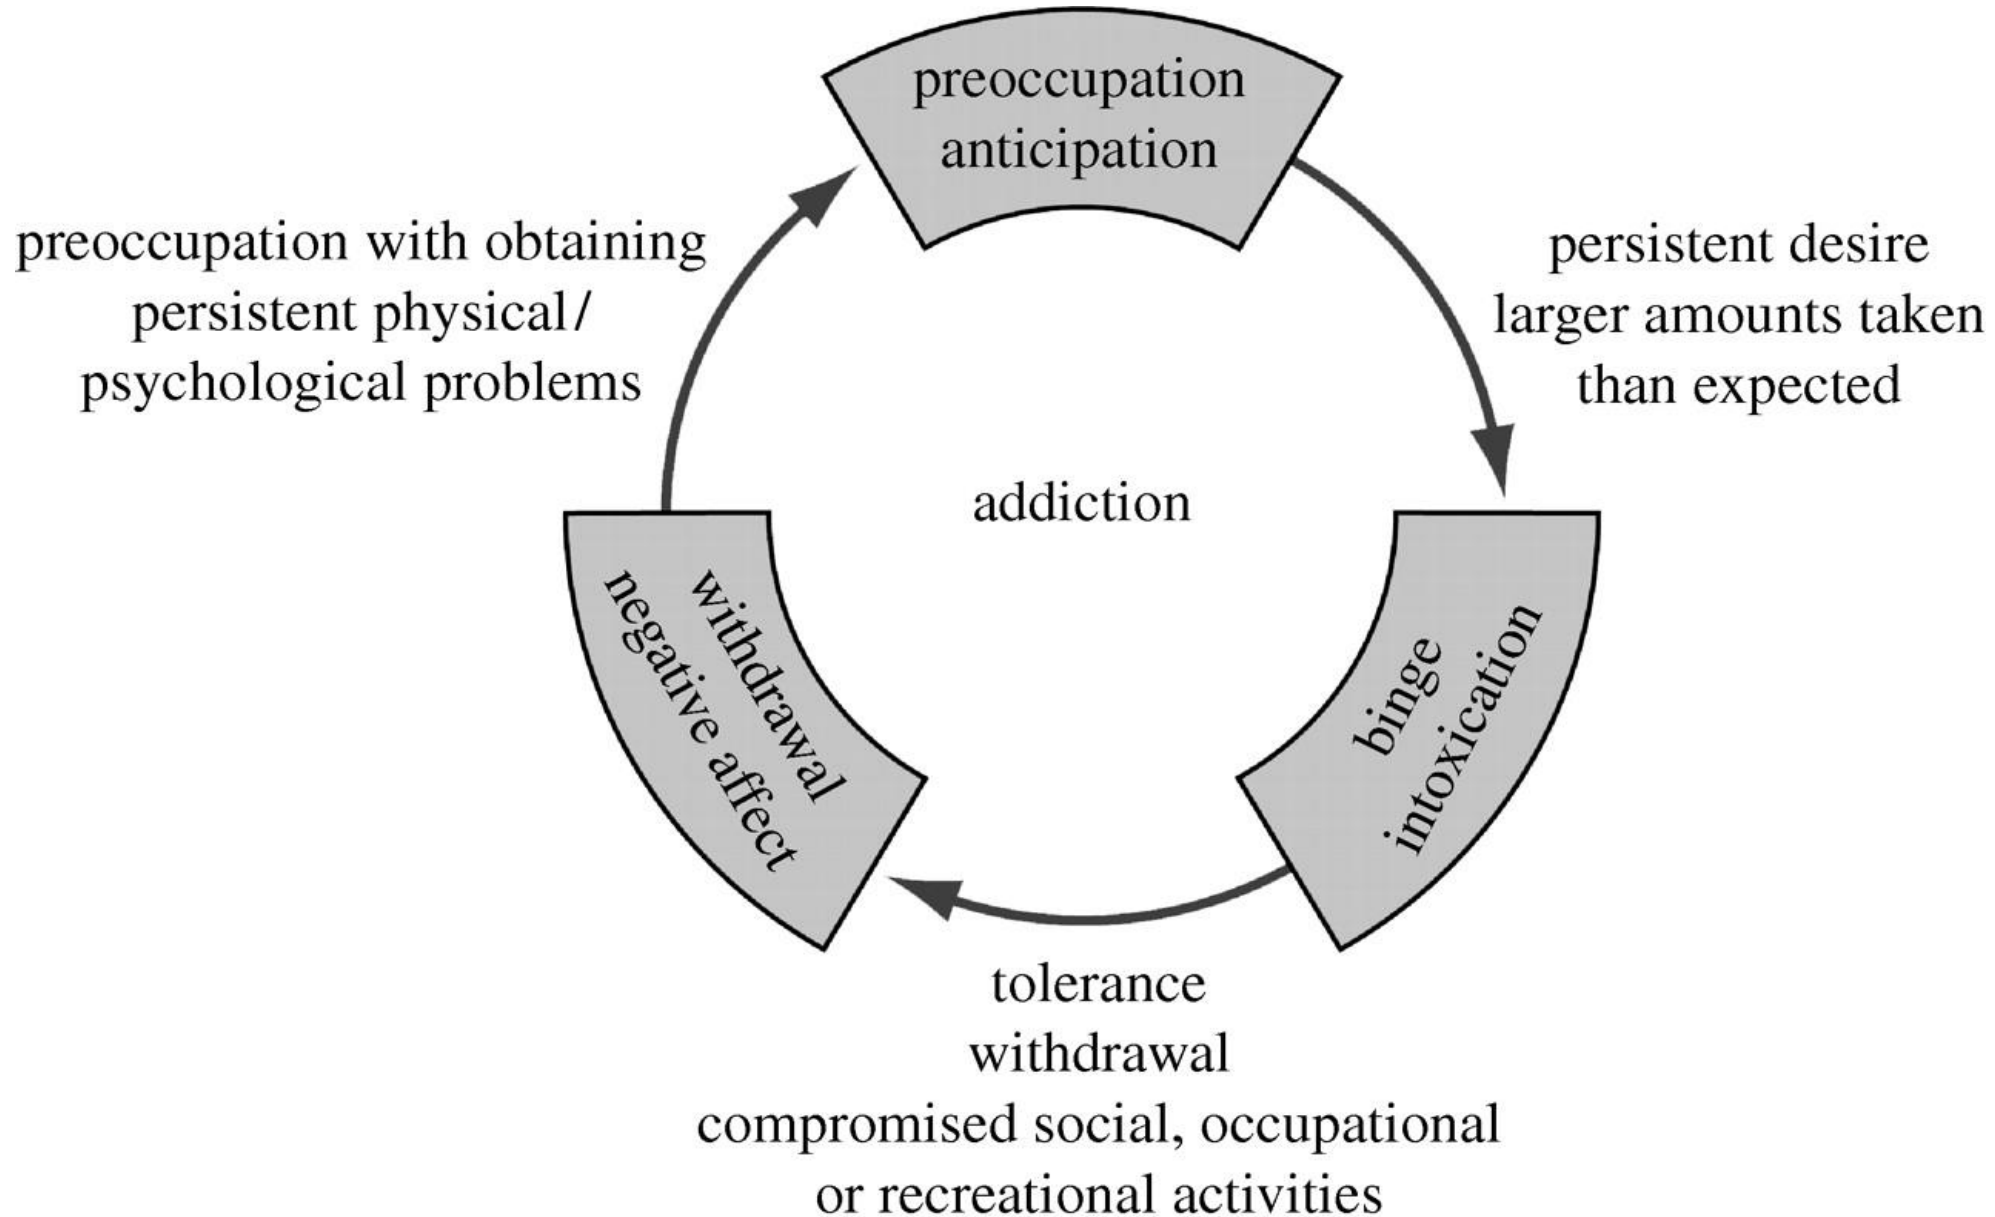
preoccupation
anticipation

preoccupation with obtaining
persistent physical/
psychological problems

persistent desire
larger amounts taken
than expected

addiction

withdrawal
negative affect

binge
intoxication

tolerance
withdrawal
compromised social, occupational
or recreational activities